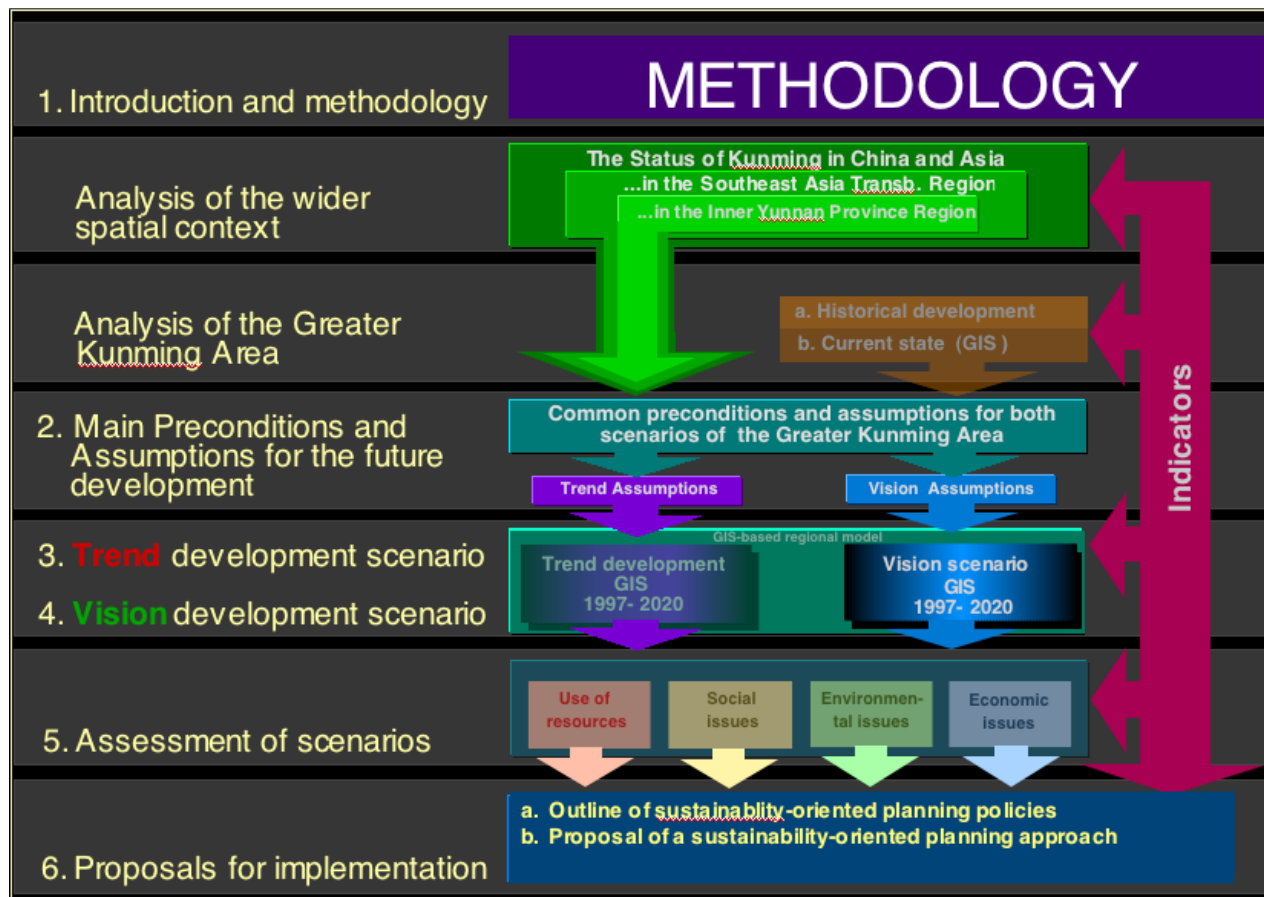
1. Introduction and methodology

METHODOLOGY

Analysis of the wider spatial context

The Status of Kunming in China and Asia
...in the Southeast Asia Transb. Region
...in the Inner Yunnan Province Region

Analysis of the Greater Kunming Area

a. Historical development
b. Current state (GIS)

2. Main Preconditions and Assumptions for the future development

Common preconditions and assumptions for both scenarios of the Greater Kunming Area

Trend Assumptions

Vision Assumptions

Indicators

3. Trend development scenario

4. Vision development scenario

GIS-based regional model

Trend development GIS 1997- 2020

Vision scenario GIS 1997- 2020

5. Assessment of scenarios

Use of resources

Social issues

Environmental issues

Economic issues

6. Proposals for implementation

a. Outline of sustainablity-oriented planning policies
b. Proposal of a sustainability-oriented planning approach